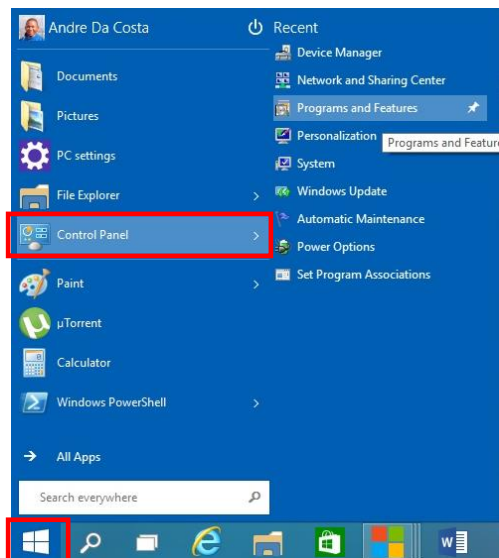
Andre Da Costa

Documents

Pictures

PC settings

File Explorer

Control Panel

Paint

µTorrent

Calculator

Windows PowerShell

All Apps

Search everywhere

Recent

Device Manager

Network and Sharing Center

Programs and Features

Personalization

Programs and Featur

System

Windows Update

Automatic Maintenance

Power Options

Set Program Associations